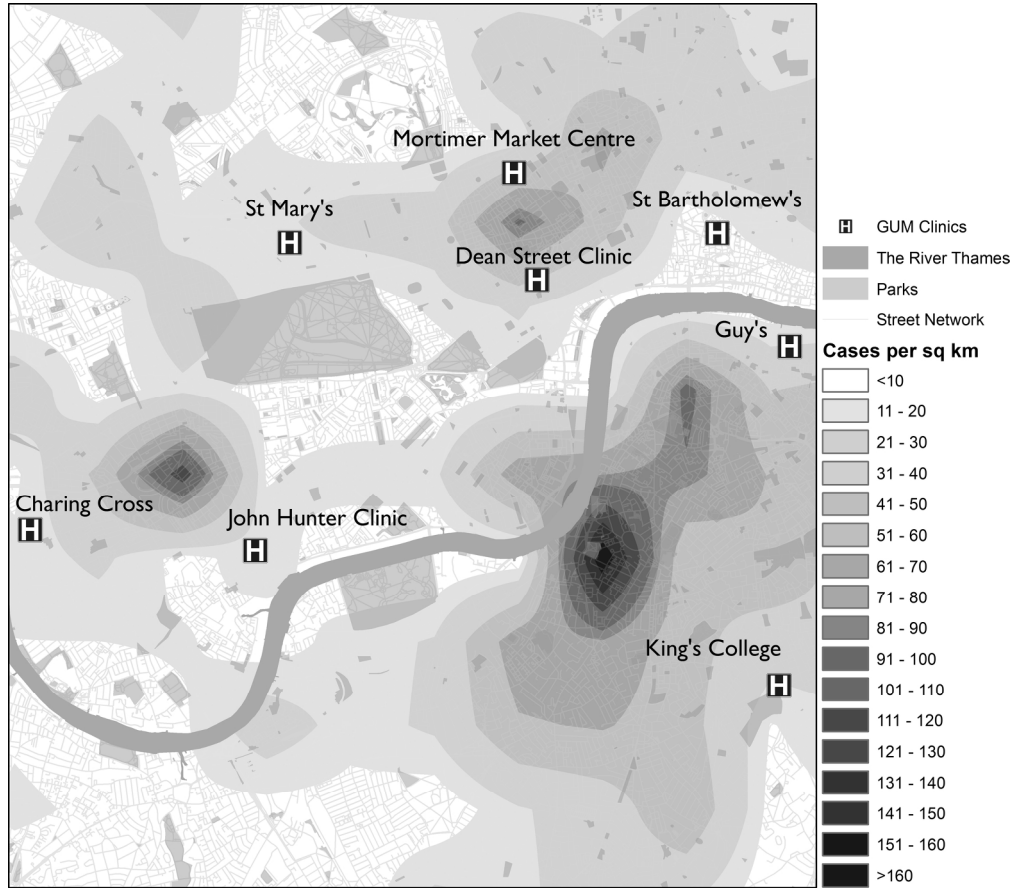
Mortimer Market Centre
H
St Mary's
H
St Bartholomew's
H
Dean Street Clinic
H
Guy's
H
Charing Cross
H
John Hunter Clinic
H
King's College
H

H GUM Clinics
The River Thames
Parks
Street Network
Cases per sq km
<10
11 - 20
21 - 30
31 - 40
41 - 50
51 - 60
61 - 70
71 - 80
81 - 90
91 - 100
101 - 110
111 - 120
121 - 130
131 - 140
141 - 150
151 - 160
>160